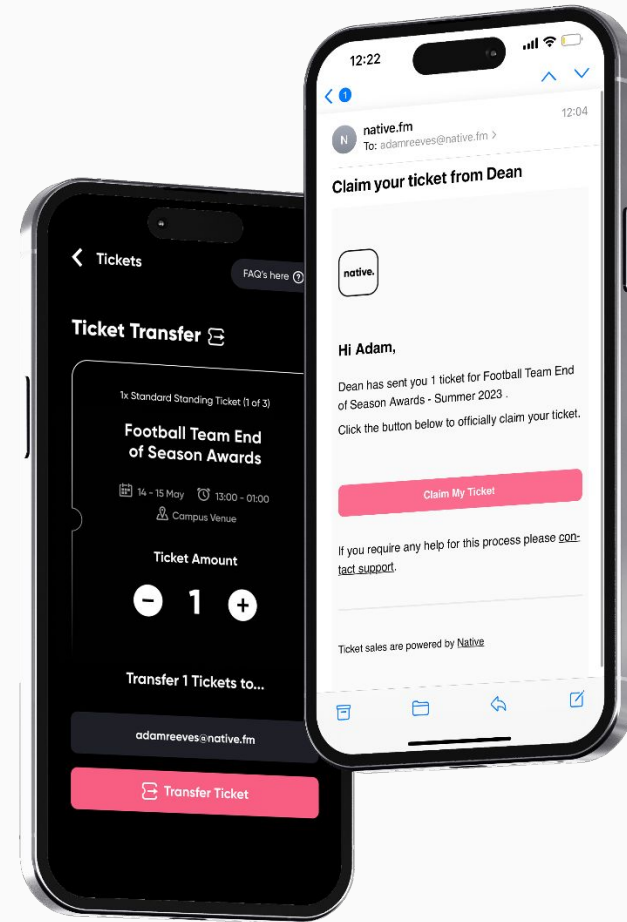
Tickets

FAQ's here

Ticket Transfer

1x Standard Standing Ticket (1 of 3)

Football Team End of Season Awards

14 - 15 May 13:00 - 01:00

Campus Venue

Ticket Amount

1

Transfer 1 Tickets to...

adamreeves@native.fm

Transfer Ticket

12:22

1

12:04

N native.fm
To: adamreeves@native.fm

Claim your ticket from Dean

native.

Hi Adam,

Dean has sent you 1 ticket for Football Team End of Season Awards - Summer 2023 .

Click the button below to officially claim your ticket.

Claim My Ticket

If you require any help for this process please contact support.

Ticket sales are powered by Native